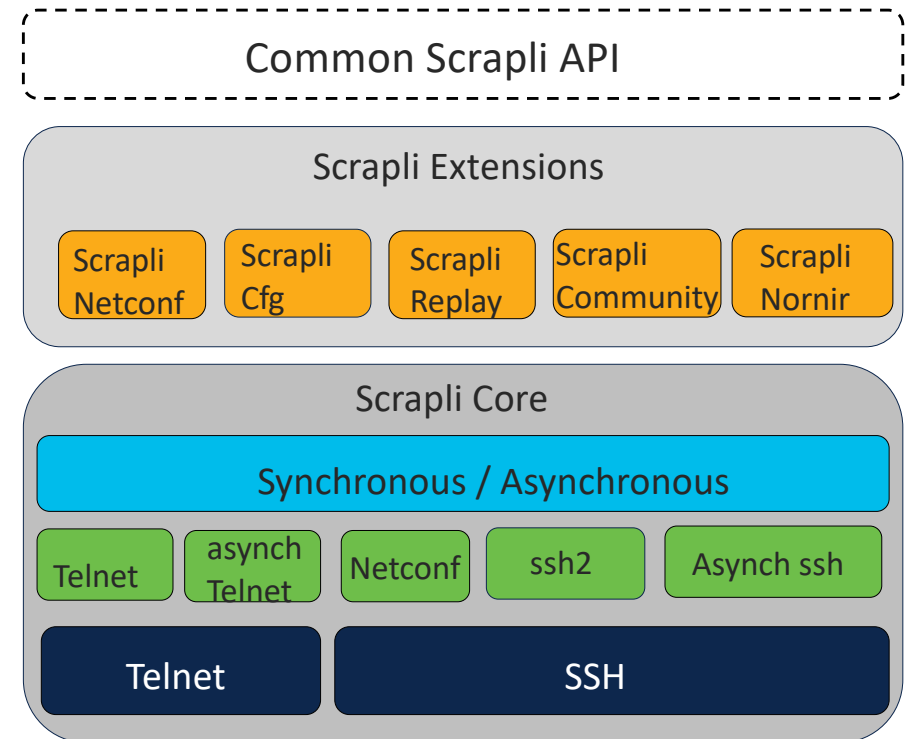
Common Scrapli API

Scrapli Extensions

Scrapli Netconf

Scrapli Cfg

Scrapli Replay

Scrapli Community

Scrapli Nornir

Scrapli Core

Synchronous / Asynchronous

Telnet

asynch Telnet

Netconf

ssh2

Asynch ssh

Telnet

SSH